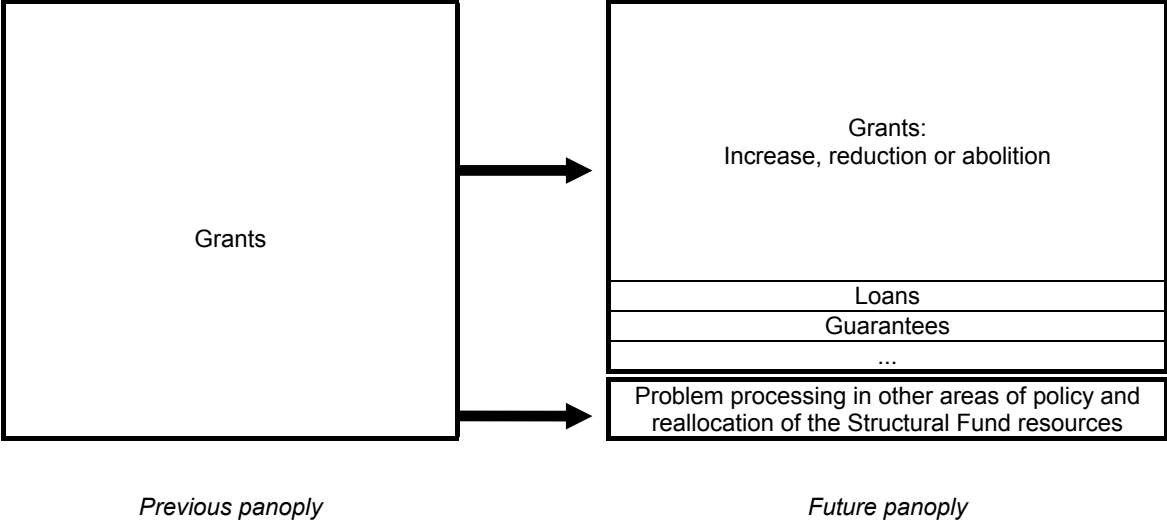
Grants

Grants:
Increase, reduction or abolition

Loans

Guarantees

...

Problem processing in other areas of policy and reallocation of the Structural Fund resources

*Previous panoply*

*Future panoply*